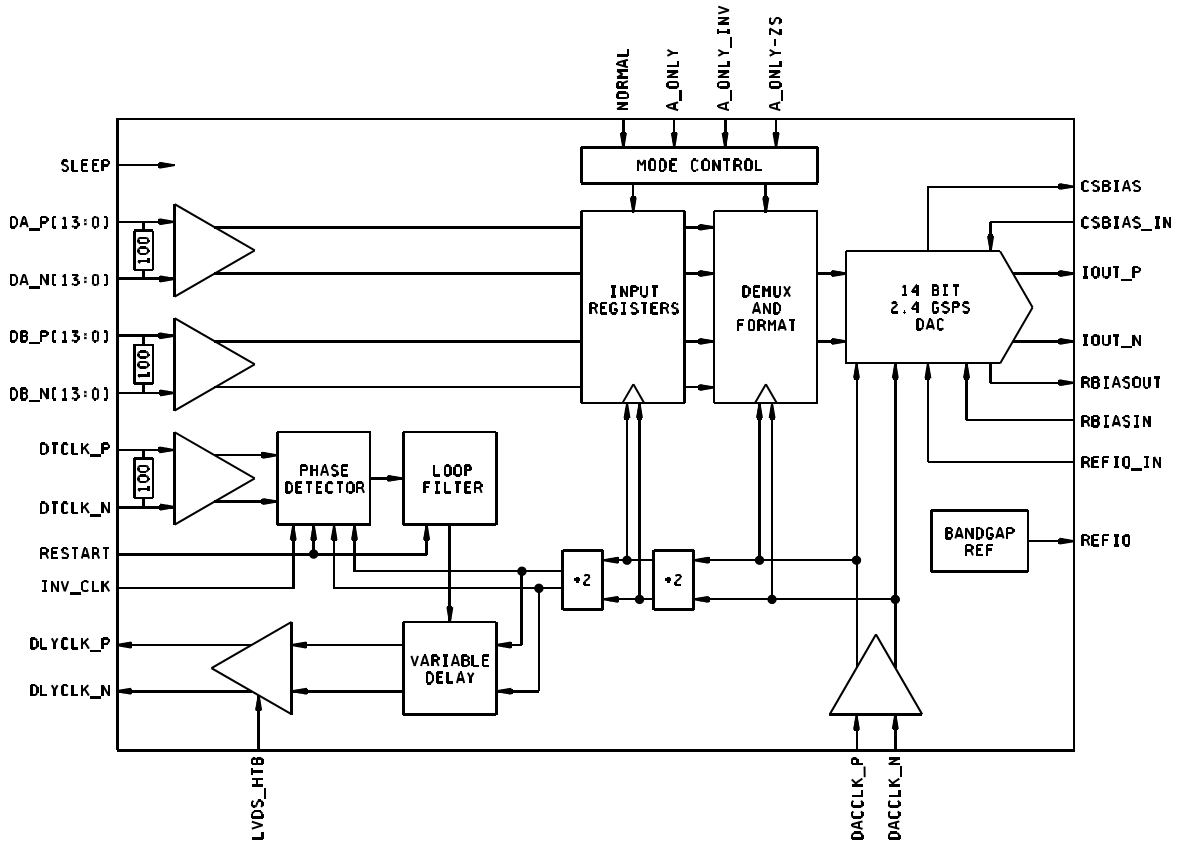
NORMAL
A_ONLY
A_ONLY_INV
A_ONLY-ZS
MODE CONTROL
SLEEP
DA_P[13:0]
100
DA_N[13:0]
DB_P[13:0]
100
DB_N[13:0]
DTCLK_P
100
DTCLK_N
RESTART
INV_CLK
DLYCLK_P
DLYCLK_N
INPUT REGISTERS
DEMUX AND FORMAT
14 BIT 2.4 GSPS DAC
PHASE DETECTOR
LOOP FILTER
÷2
÷2
VARIABLE DELAY
BANDGAP REF
CSBIAS
CSBIAS_IN
IOUT_P
IOUT_N
RBIASOUT
RBIASIN
REFIO_IN
REFIO
LVDS_HTB
DACCLK_P
DACCLK_N